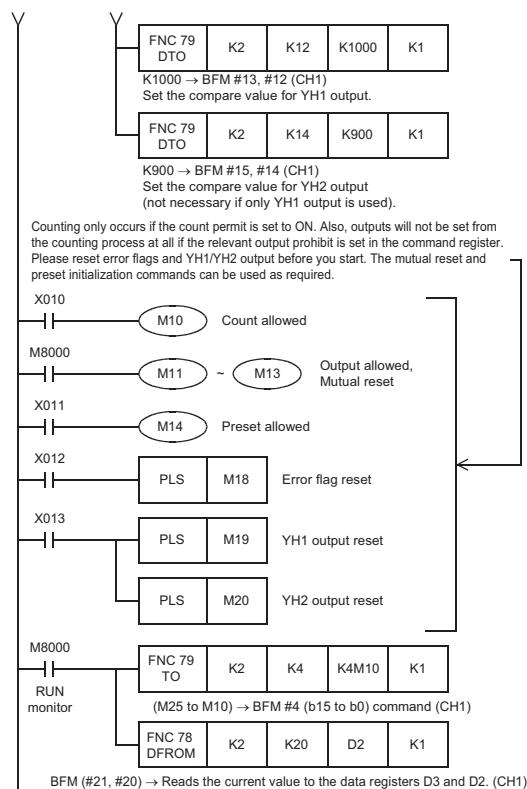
| FNC 79 DTO | K2 | K12 | K1000 | K1 |
|---|---|---|---|---|

K1000 $\rightarrow$ BFM #13, #12 (CH1)
Set the compare value for YH1 output.

| FNC 79 DTO | K2 | K14 | K900 | K1 |
|---|---|---|---|---|

K900 $\rightarrow$ BFM #15, #14 (CH1)
Set the compare value for YH2 output
(not necessary if only YH1 output is used).

Counting only occurs if the count permit is set to ON. Also, outputs will not be set from the counting process at all if the relevant output prohibit is set in the command register. Please reset error flags and YH1/YH2 output before you start. The mutual reset and preset initialization commands can be used as required.

X010
M10 Count allowed

M8000
M11 ~ M13 Output allowed, Mutual reset

X011
M14 Preset allowed

X012
PLS M18 Error flag reset

X013
PLS M19 YH1 output reset

PLS M20 YH2 output reset

M8000
RUN monitor

| FNC 79 TO | K2 | K4 | K4M10 | K1 |
|---|---|---|---|---|

(M25 to M10) $\rightarrow$ BFM #4 (b15 to b0) command (CH1)

| FNC 78 DFROM | K2 | K20 | D2 | K1 |
|---|---|---|---|---|

BFM (#21, #20) $\rightarrow$ Reads the current value to the data registers D3 and D2. (CH1)